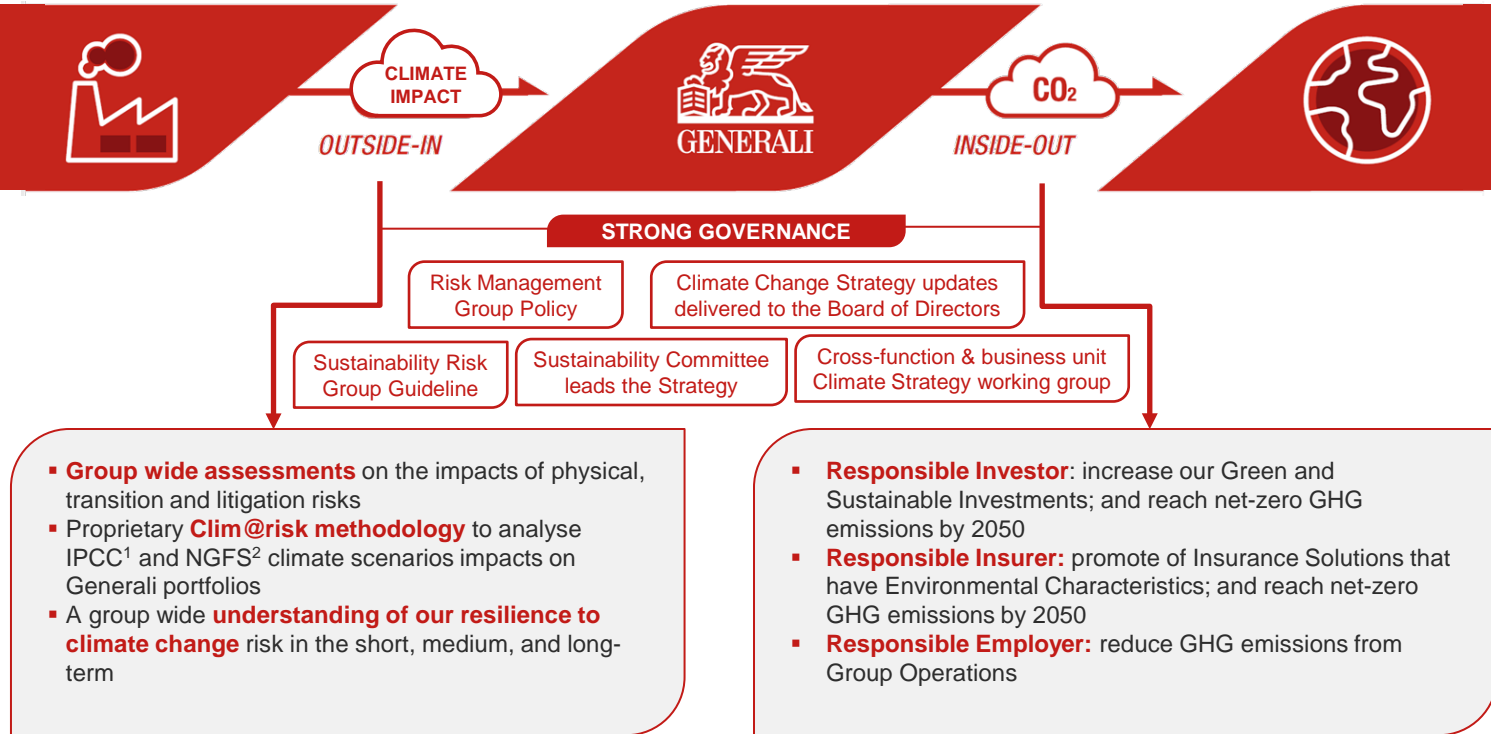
CLIMATE IMPACT

OUTSIDE-IN

GENERALI

$CO_2$

INSIDE-OUT

STRONG GOVERNANCE

Risk Management Group Policy

Climate Change Strategy updates delivered to the Board of Directors

Sustainability Risk Group Guideline

Sustainability Committee leads the Strategy

Cross-function & business unit Climate Strategy working group

- **Group wide assessments** on the impacts of physical, transition and litigation risks
- Proprietary **Clim@risk methodology** to analyse IPCC$^1$ and NGFS$^2$ climate scenarios impacts on Generali portfolios
- A group wide **understanding of our resilience to climate change** risk in the short, medium, and long-term

- **Responsible Investor**: increase our Green and Sustainable Investments; and reach net-zero GHG emissions by 2050
- **Responsible Insurer:** promote of Insurance Solutions that have Environmental Characteristics; and reach net-zero GHG emissions by 2050
- **Responsible Employer:** reduce GHG emissions from Group Operations